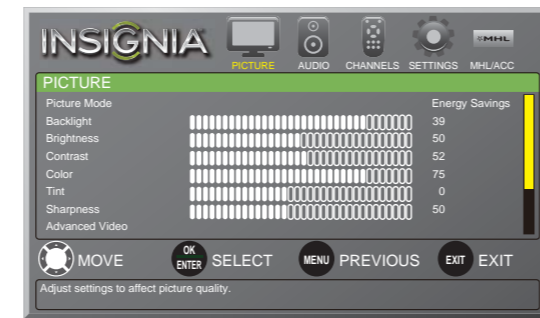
INSIGNIA

PICTURE AUDIO CHANNELS SETTINGS MHL/ACC

PICTURE

| | |
|---|---|
| Picture Mode | Energy Savings |
| Backlight | 39 |
| Brightness | 50 |
| Contrast | 52 |
| Color | 75 |
| Tint | 0 |
| Sharpness | 50 |
| Advanced Video | |

MOVE OK ENTER SELECT MENU PREVIOUS EXIT EXIT

Adjust settings to affect picture quality.